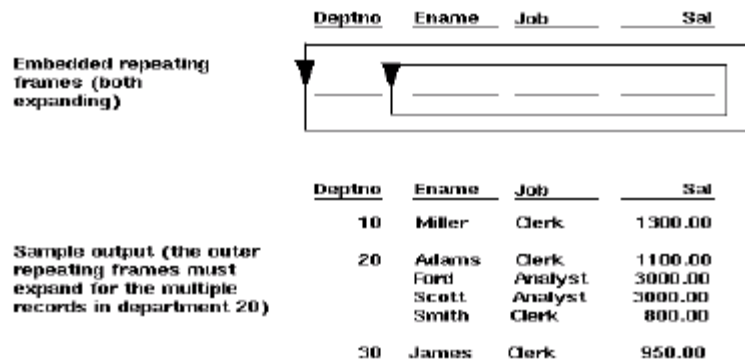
| Deptno | Ename | Job | Sal |
|---|---|---|---|

Embedded repeating frames (both expanding)

Sample output (the outer repeating frames must expand for the multiple records in department 20)

| Deptno | Ename | Job | Sal |
|---|---|---|---|
| 10 | Miller | Clerk | 1300.00 |
| 20 | Adams | Clerk | 1100.00 |
| | Ford | Analyst | 3000.00 |
| | Scott | Analyst | 3000.00 |
| | Smith | Clerk | 800.00 |
| 30 | James | Clerk | 950.00 |